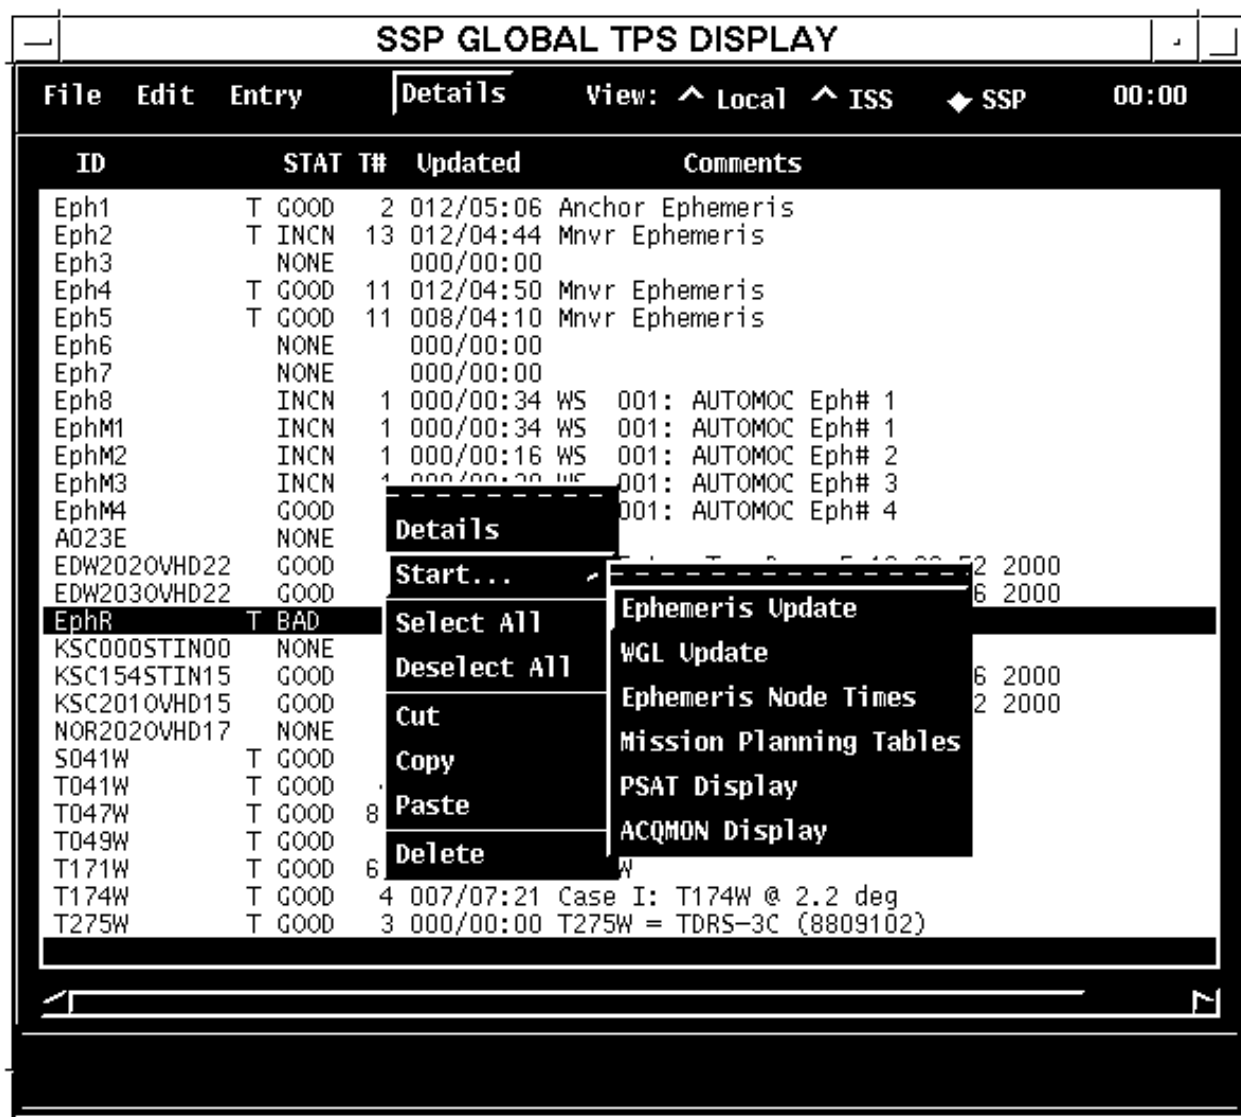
SSP GLOBAL TPS DISPLAY

File Edit Entry Details View: ^ Local ^ ISS ◆ SSP 00:00

| ID | | STAT | T# | Updated | Comments |
|---|---|---|---|---|---|
| Eph1 | T | GOOD | 2 | 012/05:06 | Anchor Ephemeris |
| Eph2 | T | INCN | 13 | 012/04:44 | Mnvr Ephemeris |
| Eph3 | | NONE | | 000/00:00 | |
| Eph4 | T | GOOD | 11 | 012/04:50 | Mnvr Ephemeris |
| Eph5 | T | GOOD | 11 | 008/04:10 | Mnvr Ephemeris |
| Eph6 | | NONE | | 000/00:00 | |
| Eph7 | | NONE | | 000/00:00 | |
| Eph8 | | INCN | 1 | 000/00:34 | WS 001: AUTOMOC Eph# 1 |
| EphM1 | | INCN | 1 | 000/00:34 | WS 001: AUTOMOC Eph# 1 |
| EphM2 | | INCN | 1 | 000/00:16 | WS 001: AUTOMOC Eph# 2 |
| EphM3 | | INCN | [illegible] | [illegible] | 001: AUTOMOC Eph# 3 |
| EphM4 | | GOOD | | | 001: AUTOMOC Eph# 4 |
| A023E | | NONE | | | |
| EDW202OVHD22 | | GOOD | | | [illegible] 2 2000 |
| EDW203OVHD22 | | GOOD | | | 6 2000 |
| EphR | T | BAD | | | |
| KSC000STIN00 | | NONE | | | |
| KSC154STIN15 | | GOOD | | | 6 2000 |
| KSC201OVHD15 | | GOOD | | | 2 2000 |
| NOR202OVHD17 | | NONE | | | |
| S041W | T | GOOD | | | |
| T041W | T | GOOD | | | |
| T047W | T | GOOD | 8 | | |
| T049W | T | GOOD | | | |
| T171W | T | GOOD | 6 | | W |
| T174W | T | GOOD | 4 | 007/07:21 | Case I: T174W @ 2.2 deg |
| T275W | T | GOOD | 3 | 000/00:00 | T275W = TDRS-3C (8809102) |

Details
Start...
Select All
Deselect All
Cut
Copy
Paste
Delete

Ephemeris Update
WGL Update
Ephemeris Node Times
Mission Planning Tables
PSAT Display
ACQMON Display